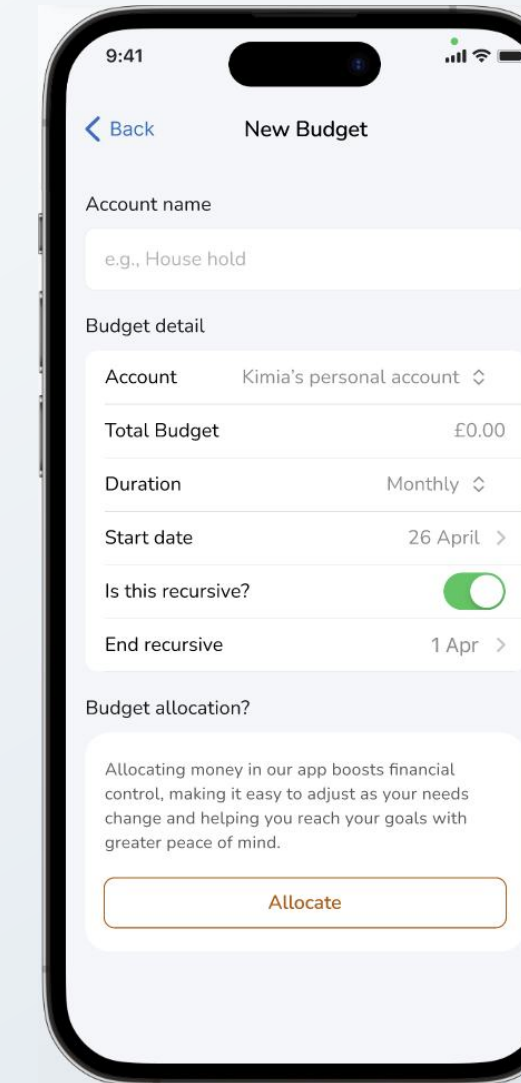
9:41

Back

New Budget

Account name

e.g., House hold

Budget detail

Account

Kimia's personal account

Total Budget

£0.00

Duration

Monthly

Start date

26 April

Is this recursive?

End recursive

1 Apr

Budget allocation?

Allocating money in our app boosts financial control, making it easy to adjust as your needs change and helping you reach your goals with greater peace of mind.

Allocate